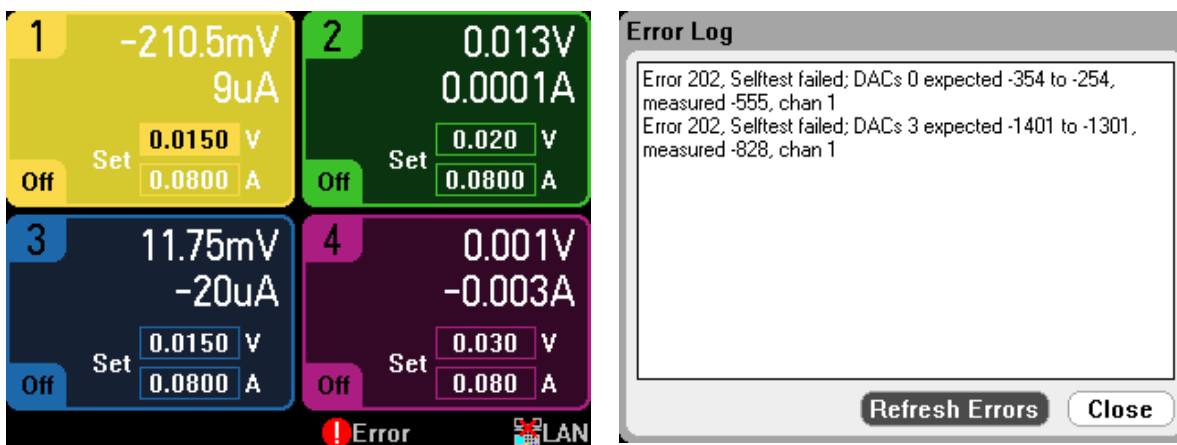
1 -210.5mV
9uA
Set 0.0150 V
0.0800 A
Off

2 0.013V
0.0001A
Set 0.020 V
0.0800 A
Off

3 11.75mV
-20uA
Set 0.0150 V
0.0800 A
Off

4 0.001V
-0.003A
Set 0.030 V
0.080 A
Off

Error
LAN

Error Log

Error 202, Selftest failed; DACs 0 expected -354 to -254, measured -555, chan 1
Error 202, Selftest failed; DACs 3 expected -1401 to -1301, measured -828, chan 1

Refresh Errors
Close